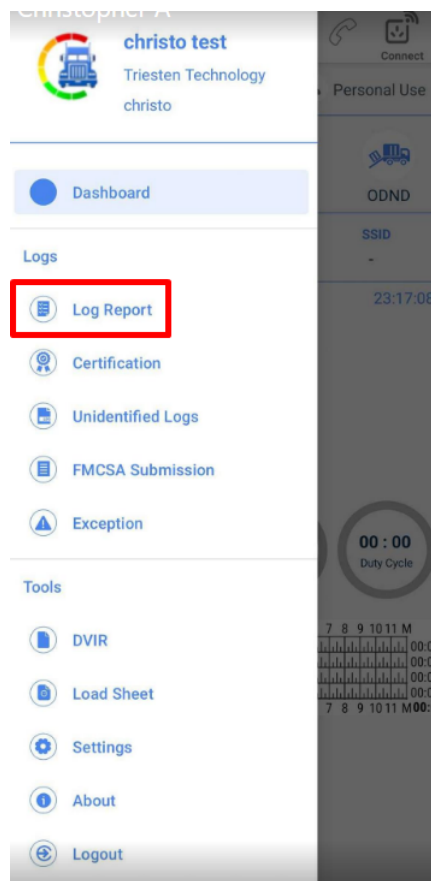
Christopher A

christo test
Triesten Technology
christo

Connect

Personal Use

Dashboard

ODND

SSID
-

Logs

Log Report

23:17:08

Certification

Unidentified Logs

FMCSA Submission

Exception

00 : 00
Duty Cycle

Tools

DVIR

7 8 9 10 11 M

Load Sheet

7 8 9 10 11 M

Settings

About

Logout